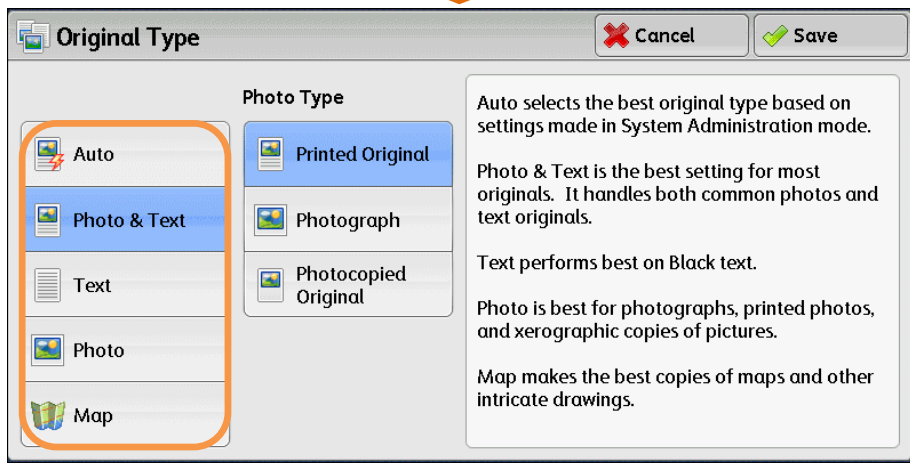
Original Type

Cancel

Save

Auto

Photo & Text

Text

Photo

Map

Photo Type

Printed Original

Photograph

Photocopied Original

Auto selects the best original type based on settings made in System Administration mode.

Photo & Text is the best setting for most originals. It handles both common photos and text originals.

Text performs best on Black text.

Photo is best for photographs, printed photos, and xerographic copies of pictures.

Map makes the best copies of maps and other intricate drawings.